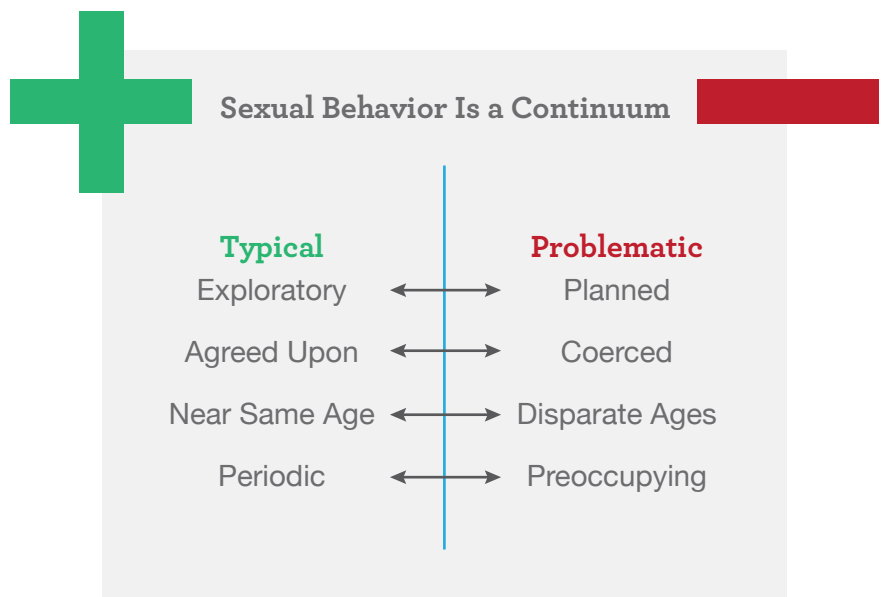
Sexual Behavior Is a Continuum

| Typical | | Problematic |
|---|---|---|
| Exploratory | ↔ | Planned |
| Agreed Upon | ↔ | Coerced |
| Near Same Age | ↔ | Disparate Ages |
| Periodic | ↔ | Preoccupying |